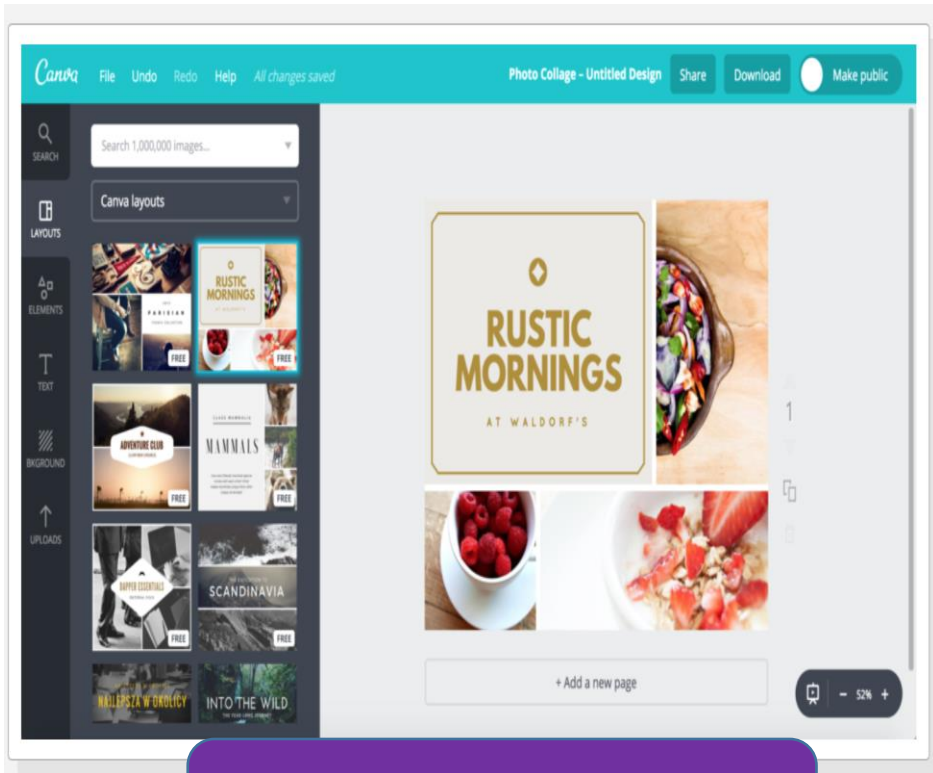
Canva File Undo Redo Help All changes saved

Photo Collage – Untitled Design Share Download Make public

SEARCH

LAYOUTS

ELEMENTS

TEXT

BKGROUND

UPLOADS

Search 1,000,000 images...

Canva layouts

PARISIAN

FREE

RUSTIC MORNINGS

FREE

ADVENTURE CLUB

FREE

MAMMALS

FREE

DAPPER ESSENTIALS

FREE

SCANDINAVIA

FREE

NAJLEPSZA W OKOLICY

INTO THE WILD

RUSTIC MORNINGS

AT WALDORF'S

1

+ Add a new page

– 52% +